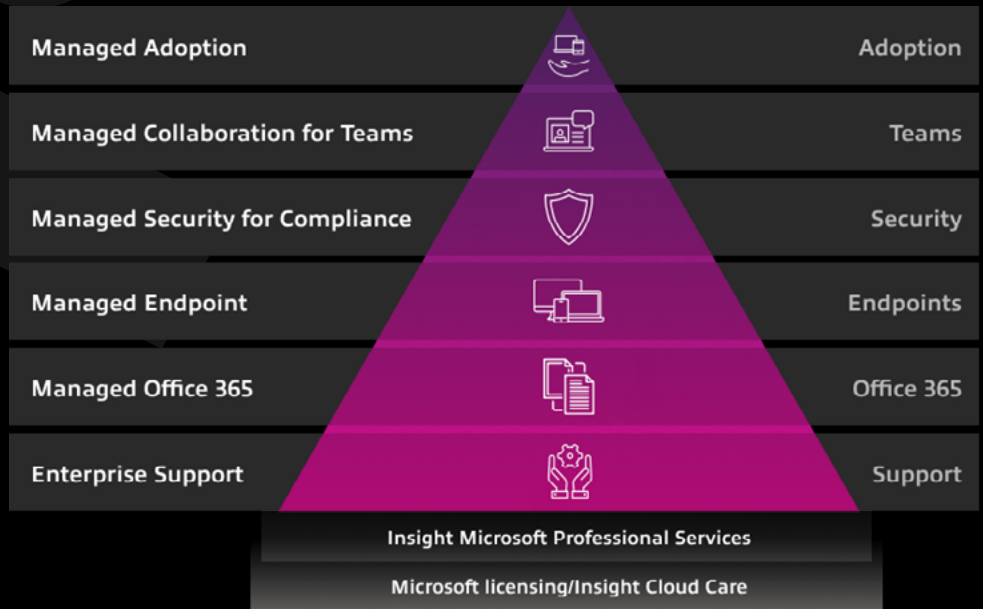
Managed Adoption
Adoption

Managed Collaboration for Teams
Teams

Managed Security for Compliance
Security

Managed Endpoint
Endpoints

Managed Office 365
Office 365

Enterprise Support
Support

Insight Microsoft Professional Services

Microsoft licensing/Insight Cloud Care